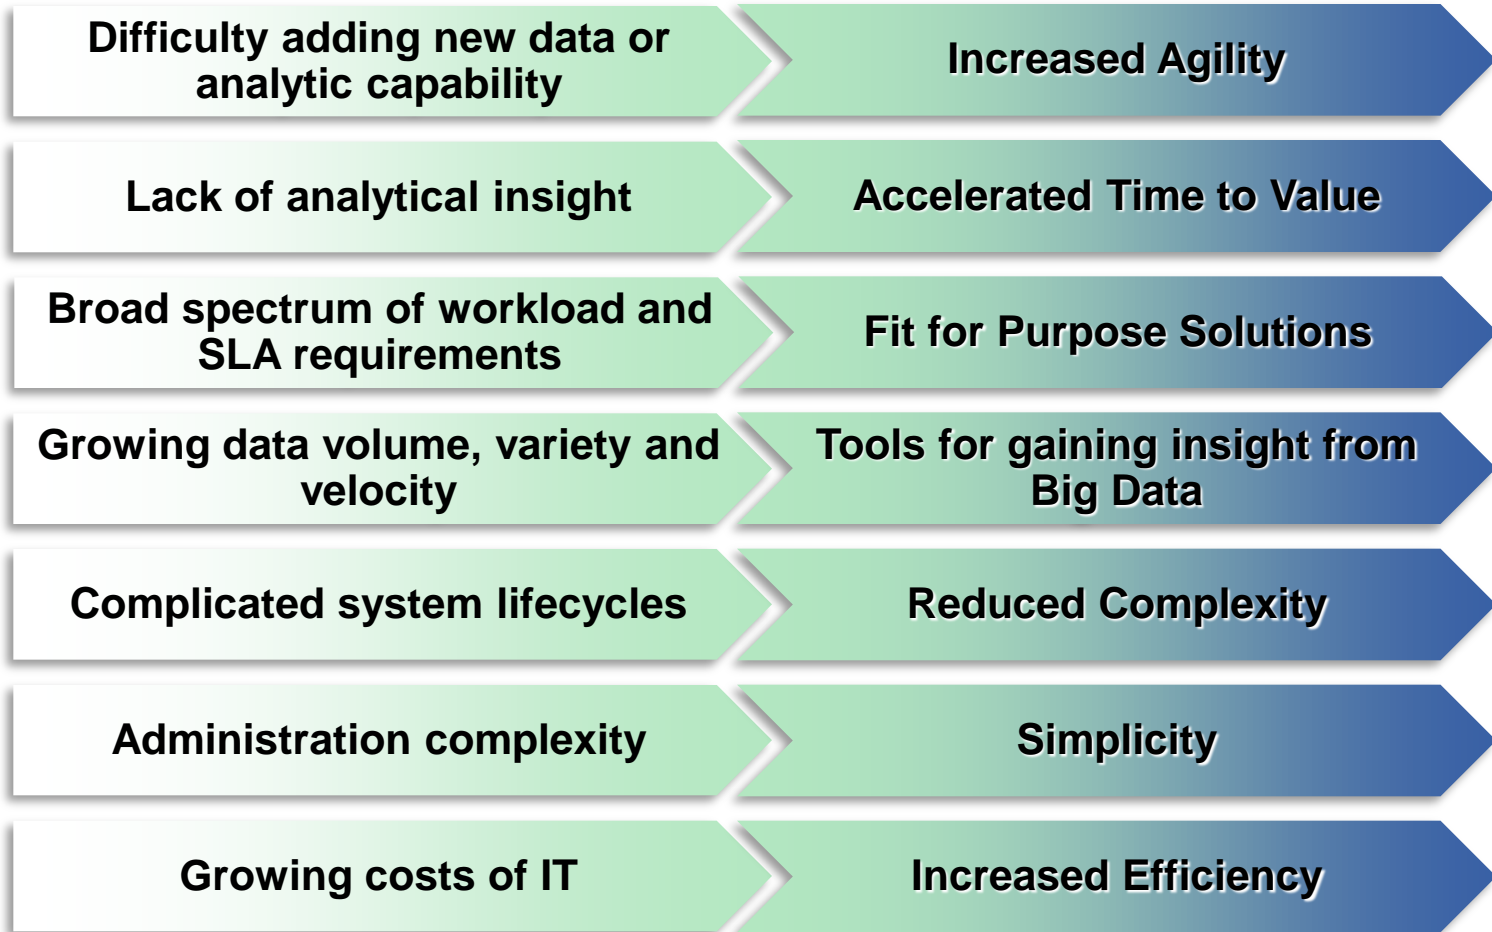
Difficulty adding new data or analytic capability

Increased Agility

Lack of analytical insight

Accelerated Time to Value

Broad spectrum of workload and SLA requirements

Fit for Purpose Solutions

Growing data volume, variety and velocity

Tools for gaining insight from Big Data

Complicated system lifecycles

Reduced Complexity

Administration complexity

Simplicity

Growing costs of IT

Increased Efficiency